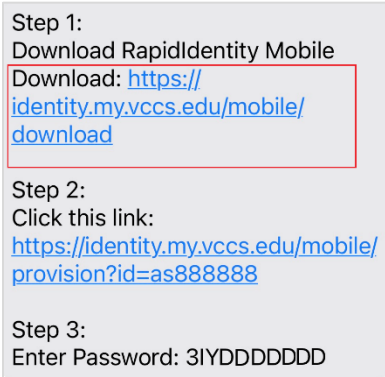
Step 1:
Download RapidIdentity Mobile
Download: https://identity.my.vccs.edu/mobile/download

Step 2:
Click this link:
https://identity.my.vccs.edu/mobile/provision?id=as888888

Step 3:
Enter Password: 3IYDDDDDDD